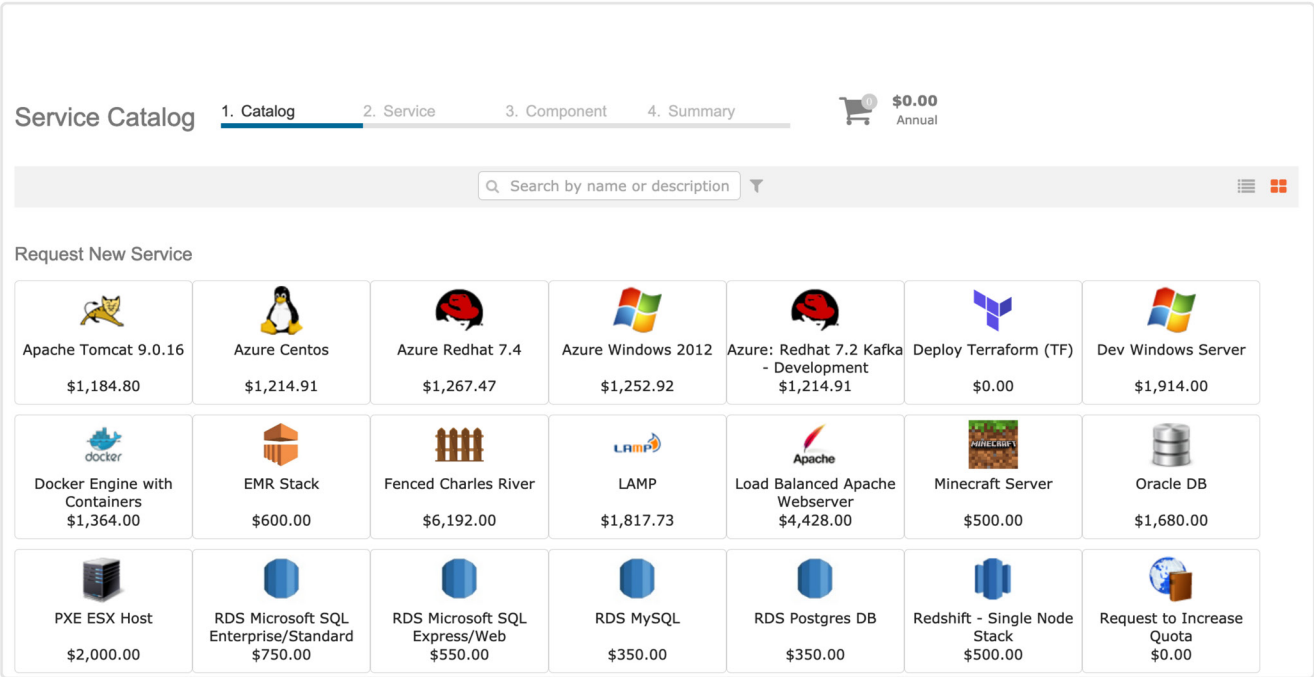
Service Catalog

1. Catalog 2. Service 3. Component 4. Summary

0 $0.00 Annual

Search by name or description

Request New Service

Apache Tomcat 9.0.16
$1,184.80

Azure Centos
$1,214.91

Azure Redhat 7.4
$1,267.47

Azure Windows 2012
$1,252.92

Azure: Redhat 7.2 Kafka - Development
$1,214.91

Deploy Terraform (TF)
$0.00

Dev Windows Server
$1,914.00

docker
Docker Engine with Containers
$1,364.00

EMR Stack
$600.00

Fenced Charles River
$6,192.00

LAMP
LAMP
$1,817.73

Apache
Load Balanced Apache Webserver
$4,428.00

MINECRAFT
Minecraft Server
$500.00

Oracle DB
$1,680.00

PXE ESX Host
$2,000.00

RDS Microsoft SQL Enterprise/Standard
$750.00

RDS Microsoft SQL Express/Web
$550.00

RDS MySQL
$350.00

RDS Postgres DB
$350.00

Redshift - Single Node Stack
$500.00

Request to Increase Quota
$0.00